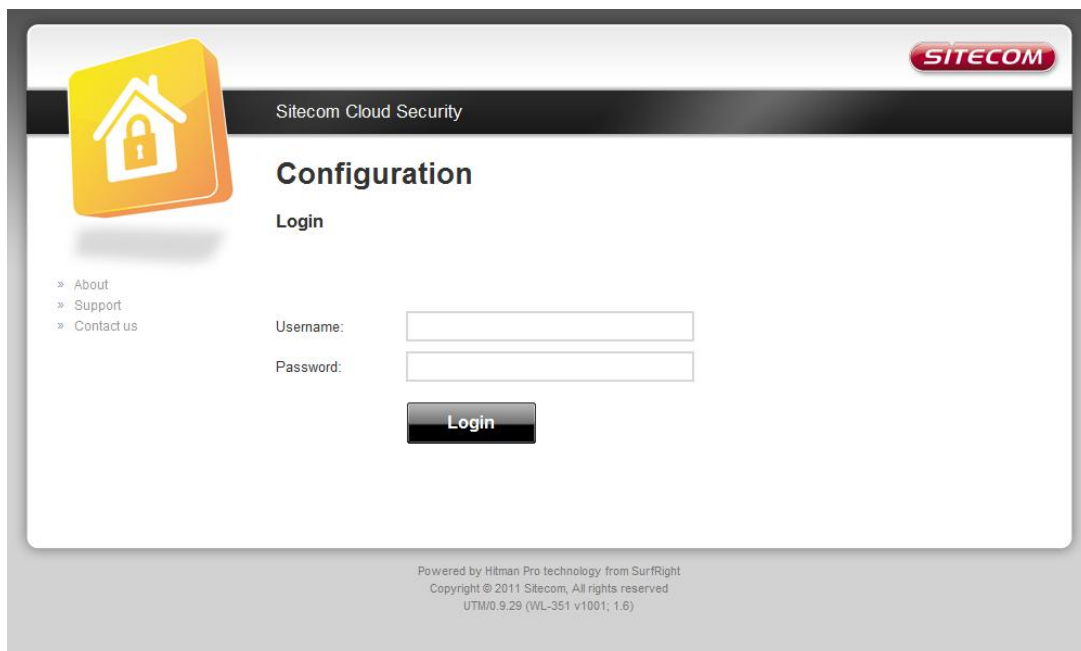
SITECOM

Sitecom Cloud Security

Configuration

Login

» About
» Support
» Contact us

Username:

Password:

Login

Powered by Hitman Pro technology from SurfRight
Copyright © 2011 Sitecom, All rights reserved
UTM/0.9.29 (WL-351 v1001; 1.6)